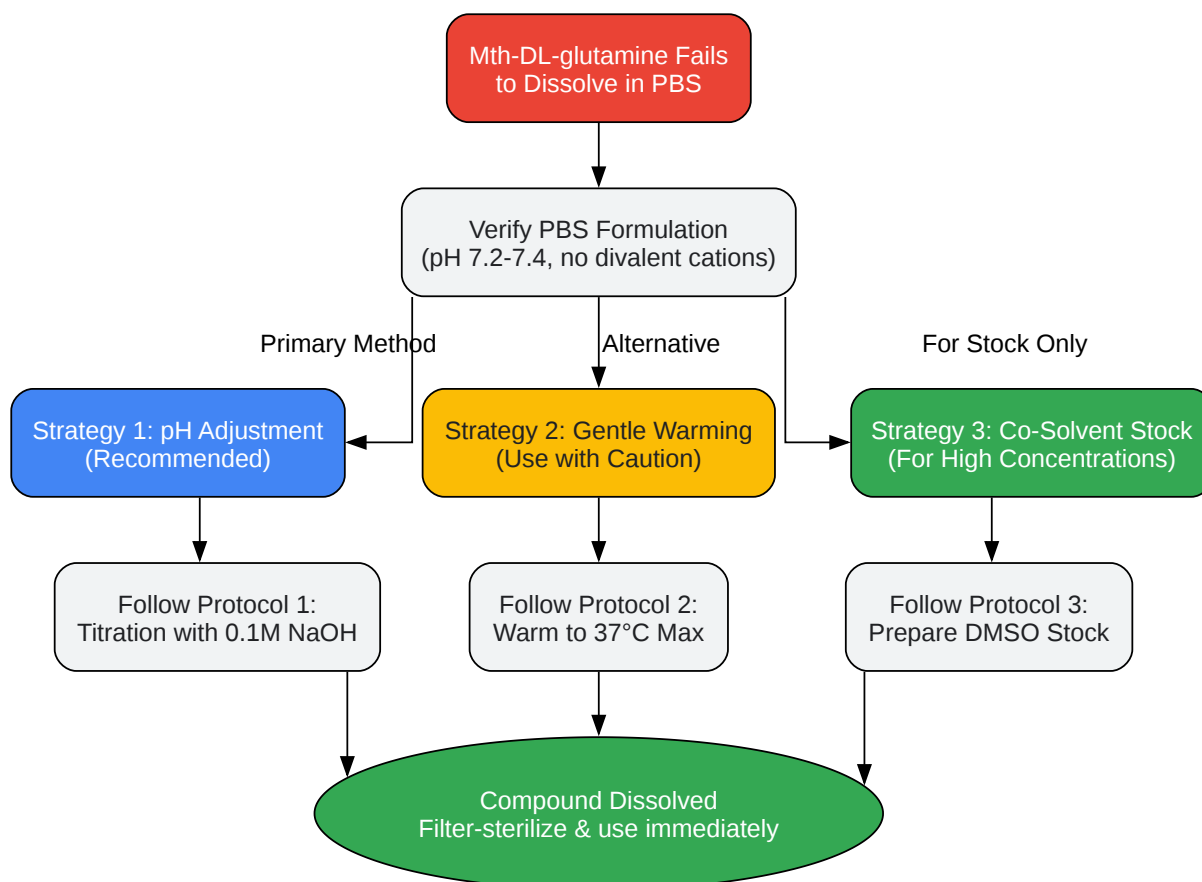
Mth-DL-glutamine Fails to Dissolve in PBS

Verify PBS Formulation
(pH 7.2-7.4, no divalent cations)

Primary Method

Alternative

For Stock Only

Strategy 1: pH Adjustment
(Recommended)

Strategy 2: Gentle Warming
(Use with Caution)

Strategy 3: Co-Solvent Stock
(For High Concentrations)

Follow Protocol 1:
Titration with 0.1M NaOH

Follow Protocol 2:
Warm to 37°C Max

Follow Protocol 3:
Prepare DMSO Stock

Compound Dissolved
Filter-sterilize & use immediately